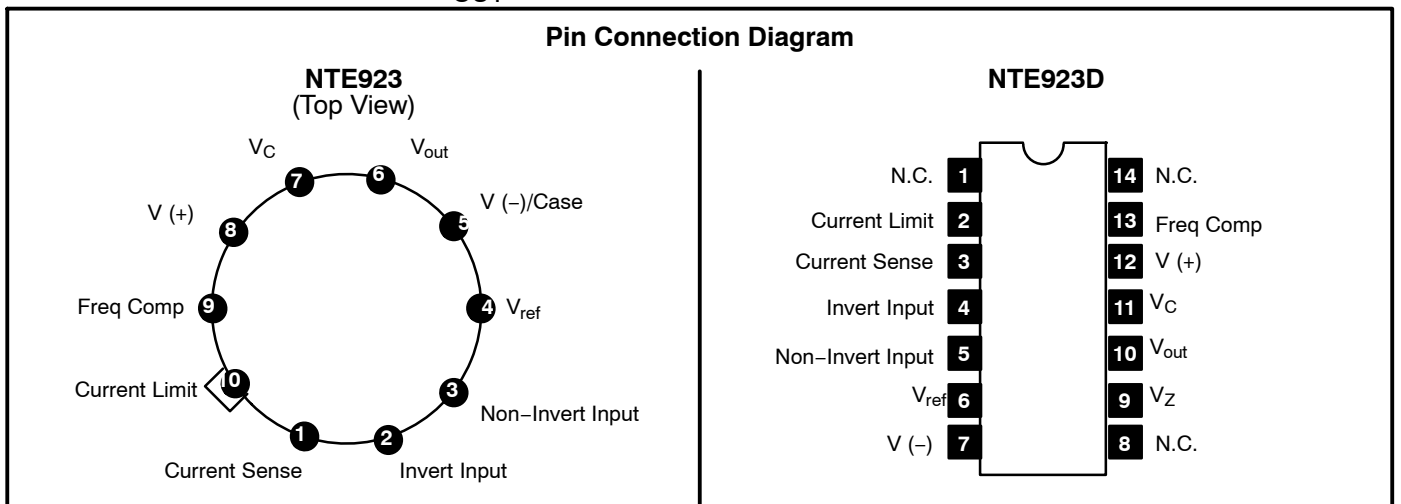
Pin Connection Diagram

NTE923
(Top View)

$V_C$ 7
6 $V_{out}$
V (−)/Case 5
V (+) 8
Freq Comp 9
4 $V_{ref}$
Current Limit 10
3 Non−Invert Input
1 Current Sense
2 Invert Input

NTE923D

| | | | |
|---|---|---|---|
| N.C. | 1 | 14 | N.C. |
| Current Limit | 2 | 13 | Freq Comp |
| Current Sense | 3 | 12 | V (+) |
| Invert Input | 4 | 11 | $V_C$ |
| Non−Invert Input | 5 | 10 | $V_{out}$ |
| $V_{ref}$ | 6 | 9 | $V_Z$ |
| V (−) | 7 | 8 | N.C. |